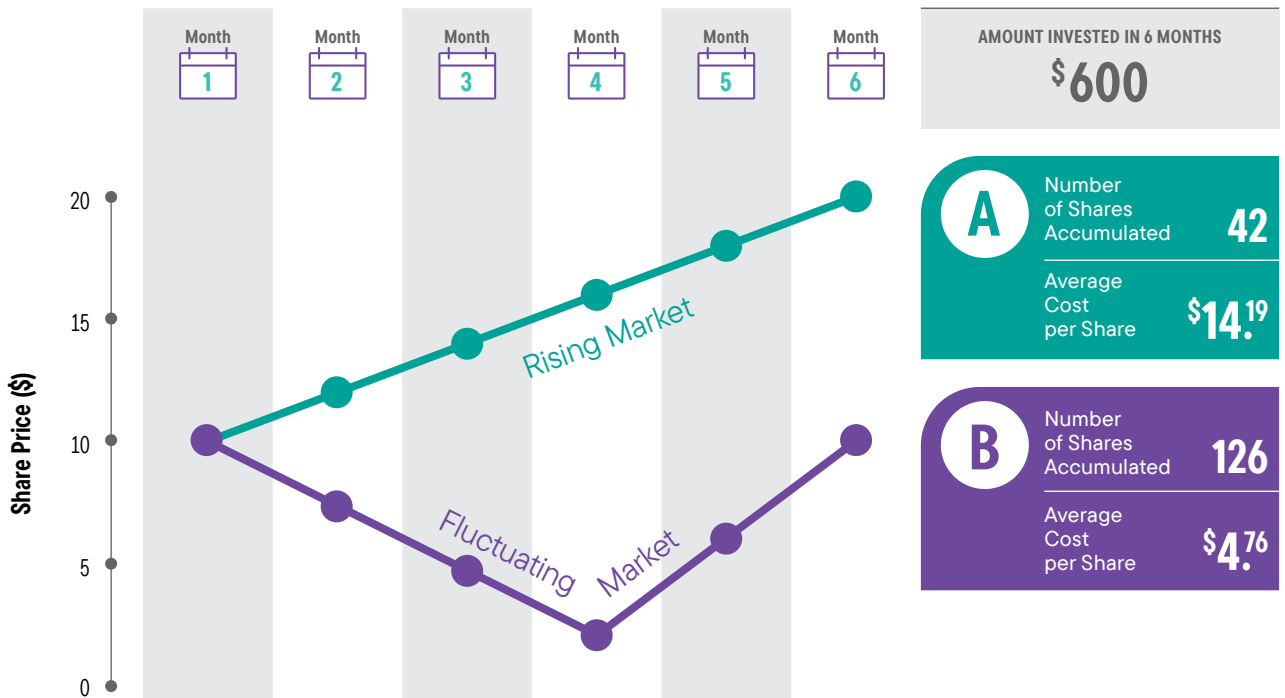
Month 1
Month 2
Month 3
Month 4
Month 5
Month 6

AMOUNT INVESTED IN 6 MONTHS
$600

Share Price ($)
20
15
10
5
0

Rising Market
Fluctuating Market

A
Number of Shares Accumulated 42
Average Cost per Share $14.19

B
Number of Shares Accumulated 126
Average Cost per Share $4.76